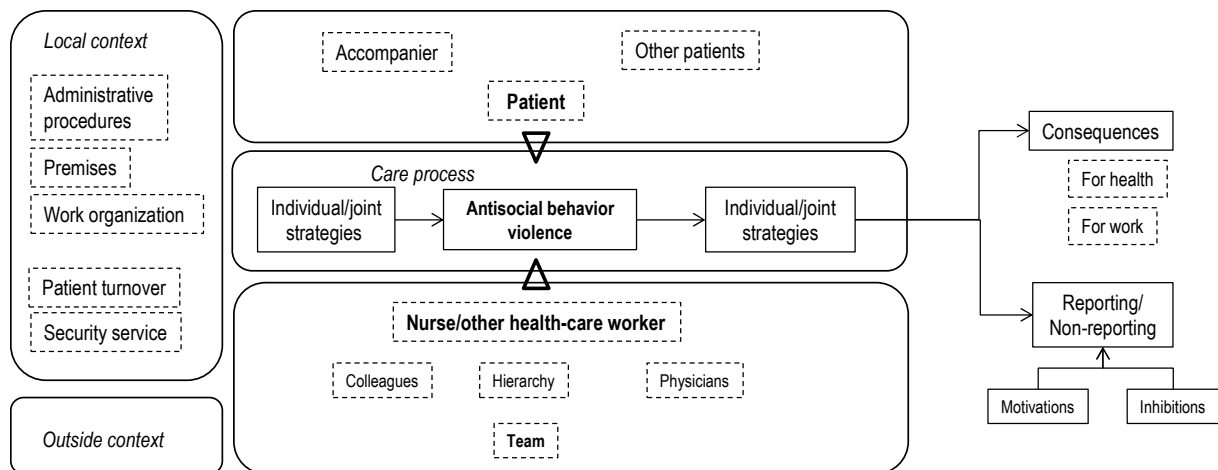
Local context

Administrative procedures

Premises

Work organization

Patient turnover

Security service

Outside context

Accompanier

Other patients

Patient

Care process

Individual/joint strategies

Antisocial behavior violence

Individual/joint strategies

Nurse/other health-care worker

Colleagues

Hierarchy

Physicians

Team

Consequences

For health

For work

Reporting/ Non-reporting

Motivations

Inhibitions